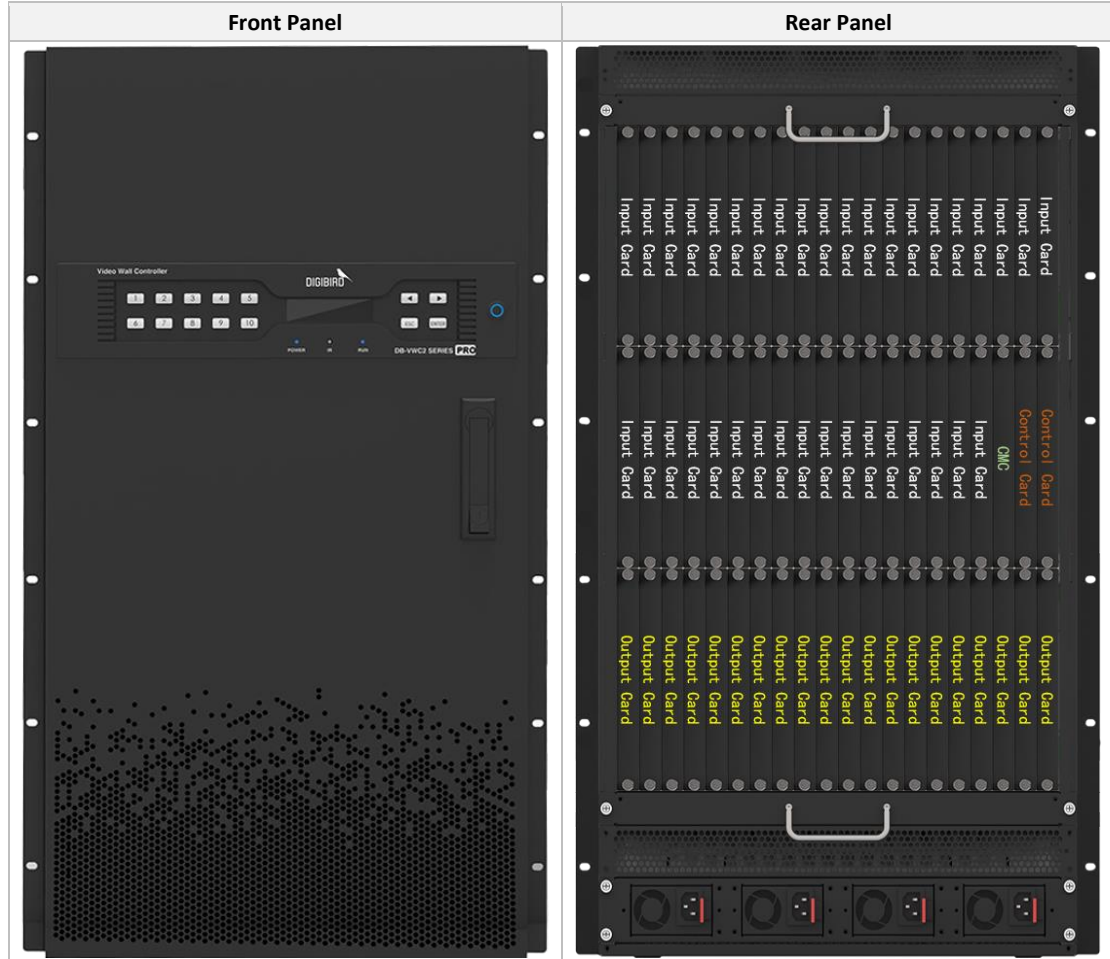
| Front Panel | Rear Panel |
|---|---|
| Video Wall Controller DIGIBIRD 1 2 3 4 5 6 7 8 9 10 ◄ ► ESC ENTER POWER IR RUN DB-VWC2 SERIES PRO | Input Card Input Card Input Card Input Card Input Card Input Card Input Card Input Card Input Card Input Card Input Card Input Card Input Card Input Card Input Card Input Card Input Card Input Card Input Card Input Card Input Card Input Card Input Card Input Card Input Card Input Card Input Card Input Card Input Card Input Card Input Card Input Card CMC Control Card Control Card Output Card Output Card Output Card Output Card Output Card Output Card Output Card Output Card Output Card Output Card Output Card Output Card Output Card Output Card Output Card Output Card Output Card Output Card Output Card |